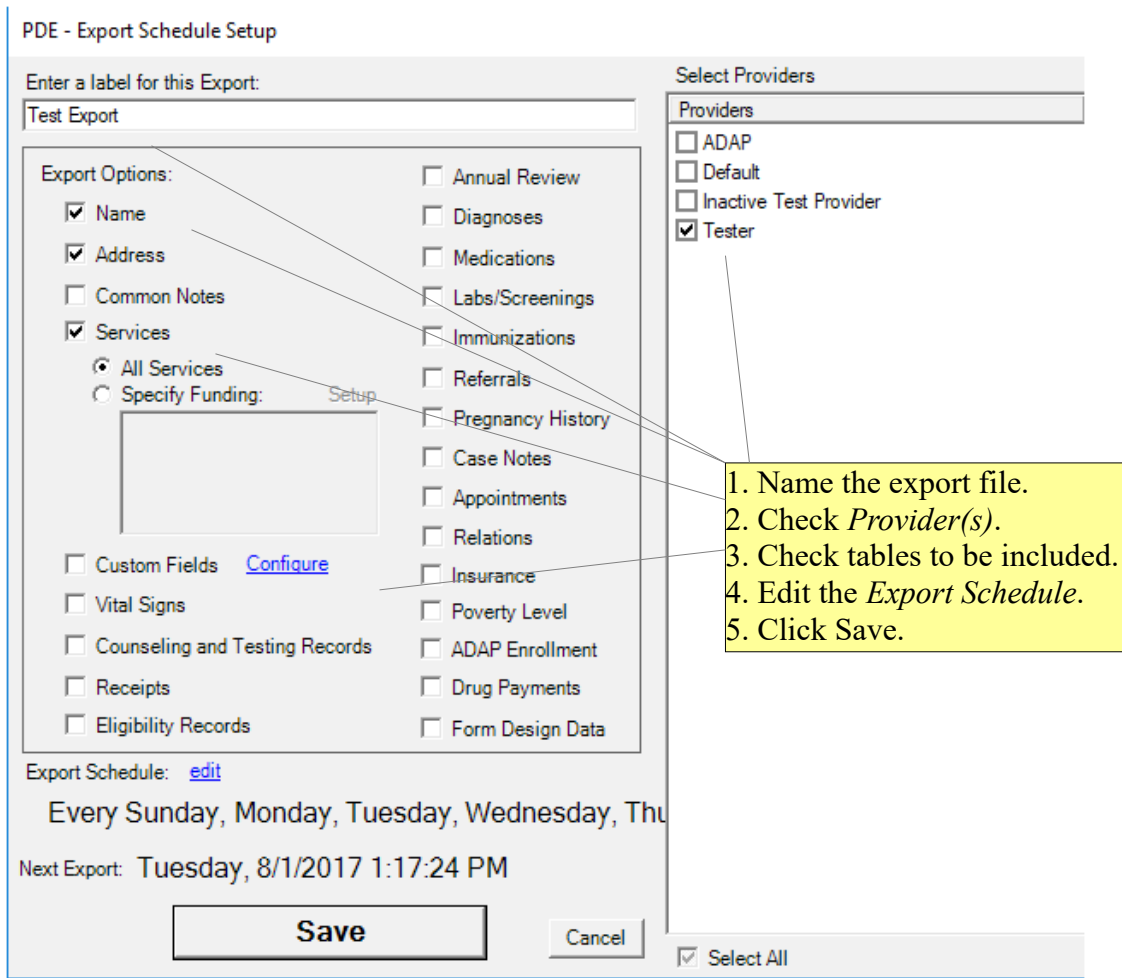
PDE - Export Schedule Setup

Enter a label for this Export:
Test Export

Export Options:
Name
Address
Common Notes
Services
All Services
Specify Funding: Setup

Custom Fields Configure
Vital Signs
Counseling and Testing Records
Receipts
Eligibility Records

Annual Review
Diagnoses
Medications
Labs/Screenings
Immunizations
Referrals
Pregnancy History
Case Notes
Appointments
Relations
Insurance
Poverty Level
ADAP Enrollment
Drug Payments
Form Design Data

Export Schedule: edit

Every Sunday, Monday, Tuesday, Wednesday, Thu

Next Export: Tuesday, 8/1/2017 1:17:24 PM

Save

Cancel

Select Providers

Providers
ADAP
Default
Inactive Test Provider
Tester

Select All

1. Name the export file.
2. Check *Provider(s)*.
3. Check tables to be included.
4. Edit the *Export Schedule*.
5. Click Save.